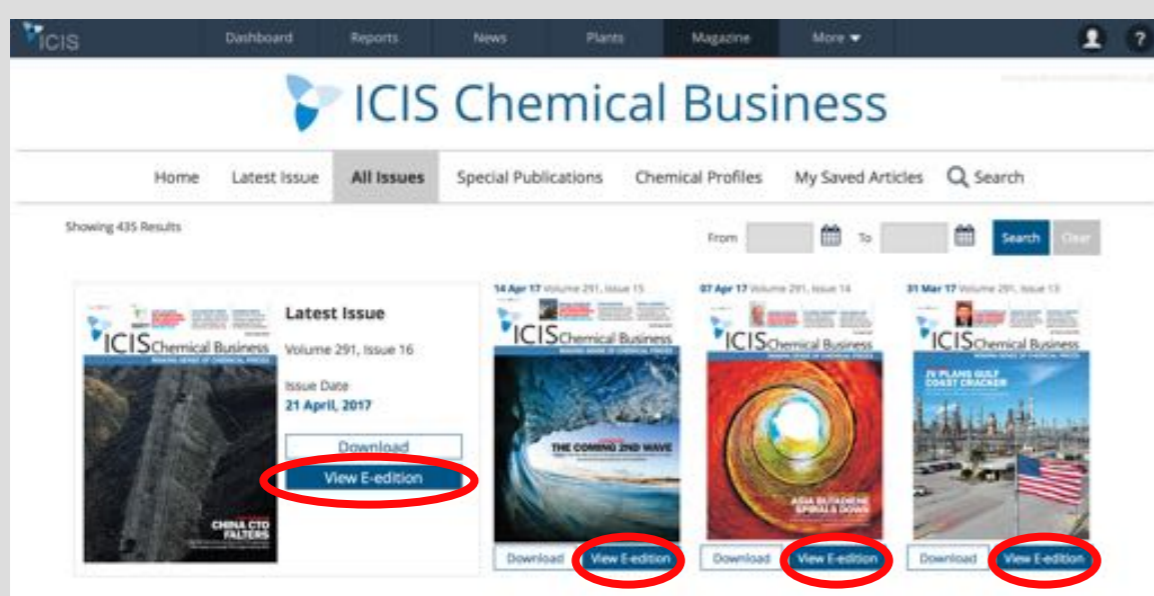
ICIS Dashboard Reports News Plants Magazine More

ICIS Chemical Business

Home Latest Issue All Issues Special Publications Chemical Profiles My Saved Articles Search

Showing 435 Results

From To Search Clear

ICIS Chemical Business

CHINA CTO FALTERS

Latest Issue

Volume 291, Issue 16

Issue Date

21 April, 2017

Download

View E-edition

14 Apr 17 Volume 291, Issue 15

ICIS Chemical Business

THE COMING 2ND WAVE

Download View E-edition

07 Apr 17 Volume 291, Issue 14

ICIS Chemical Business

ASIA BUTADIENE SPIRALS DOWN

Download View E-edition

31 Mar 17 Volume 291, Issue 13

ICIS Chemical Business

JV PLANS GULF COAST CRACKER

Download View E-edition